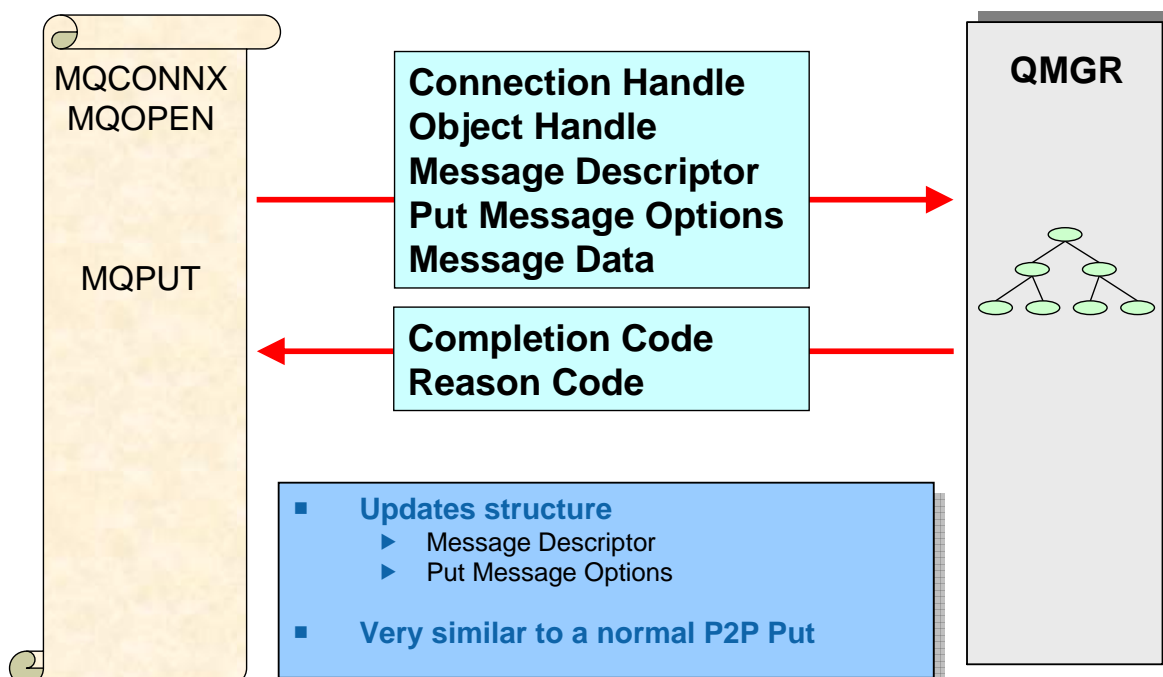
MQCONNX
MQOPEN

MQPUT

Connection Handle
Object Handle
Message Descriptor
Put Message Options
Message Data

Completion Code
Reason Code

QMGR

■ Updates structure
▶ Message Descriptor
▶ Put Message Options

■ Very similar to a normal P2P Put